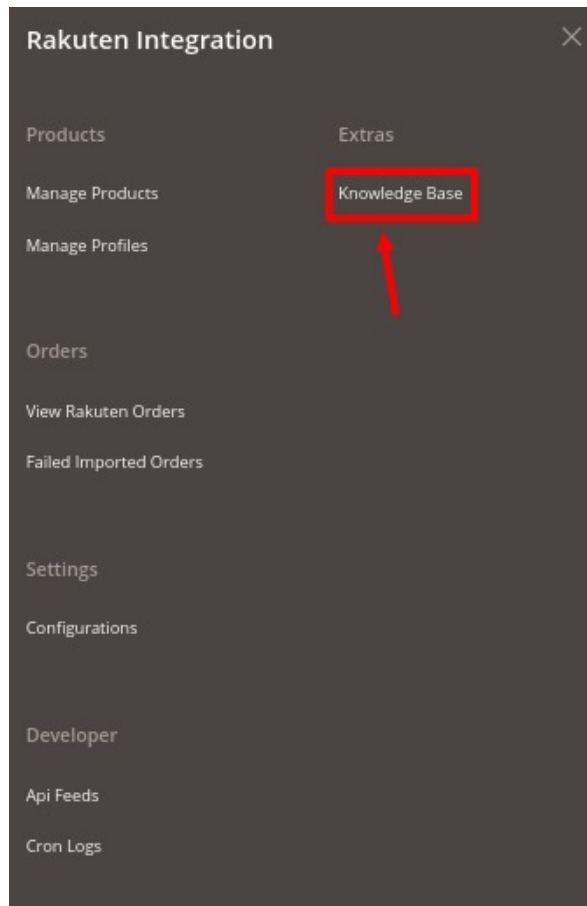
Rakuten Integration

×

Products

Manage Products

Manage Profiles

Extras

Knowledge Base

Orders

View Rakuten Orders

Failed Imported Orders

Settings

Configurations

Developer

Api Feeds

Cron Logs